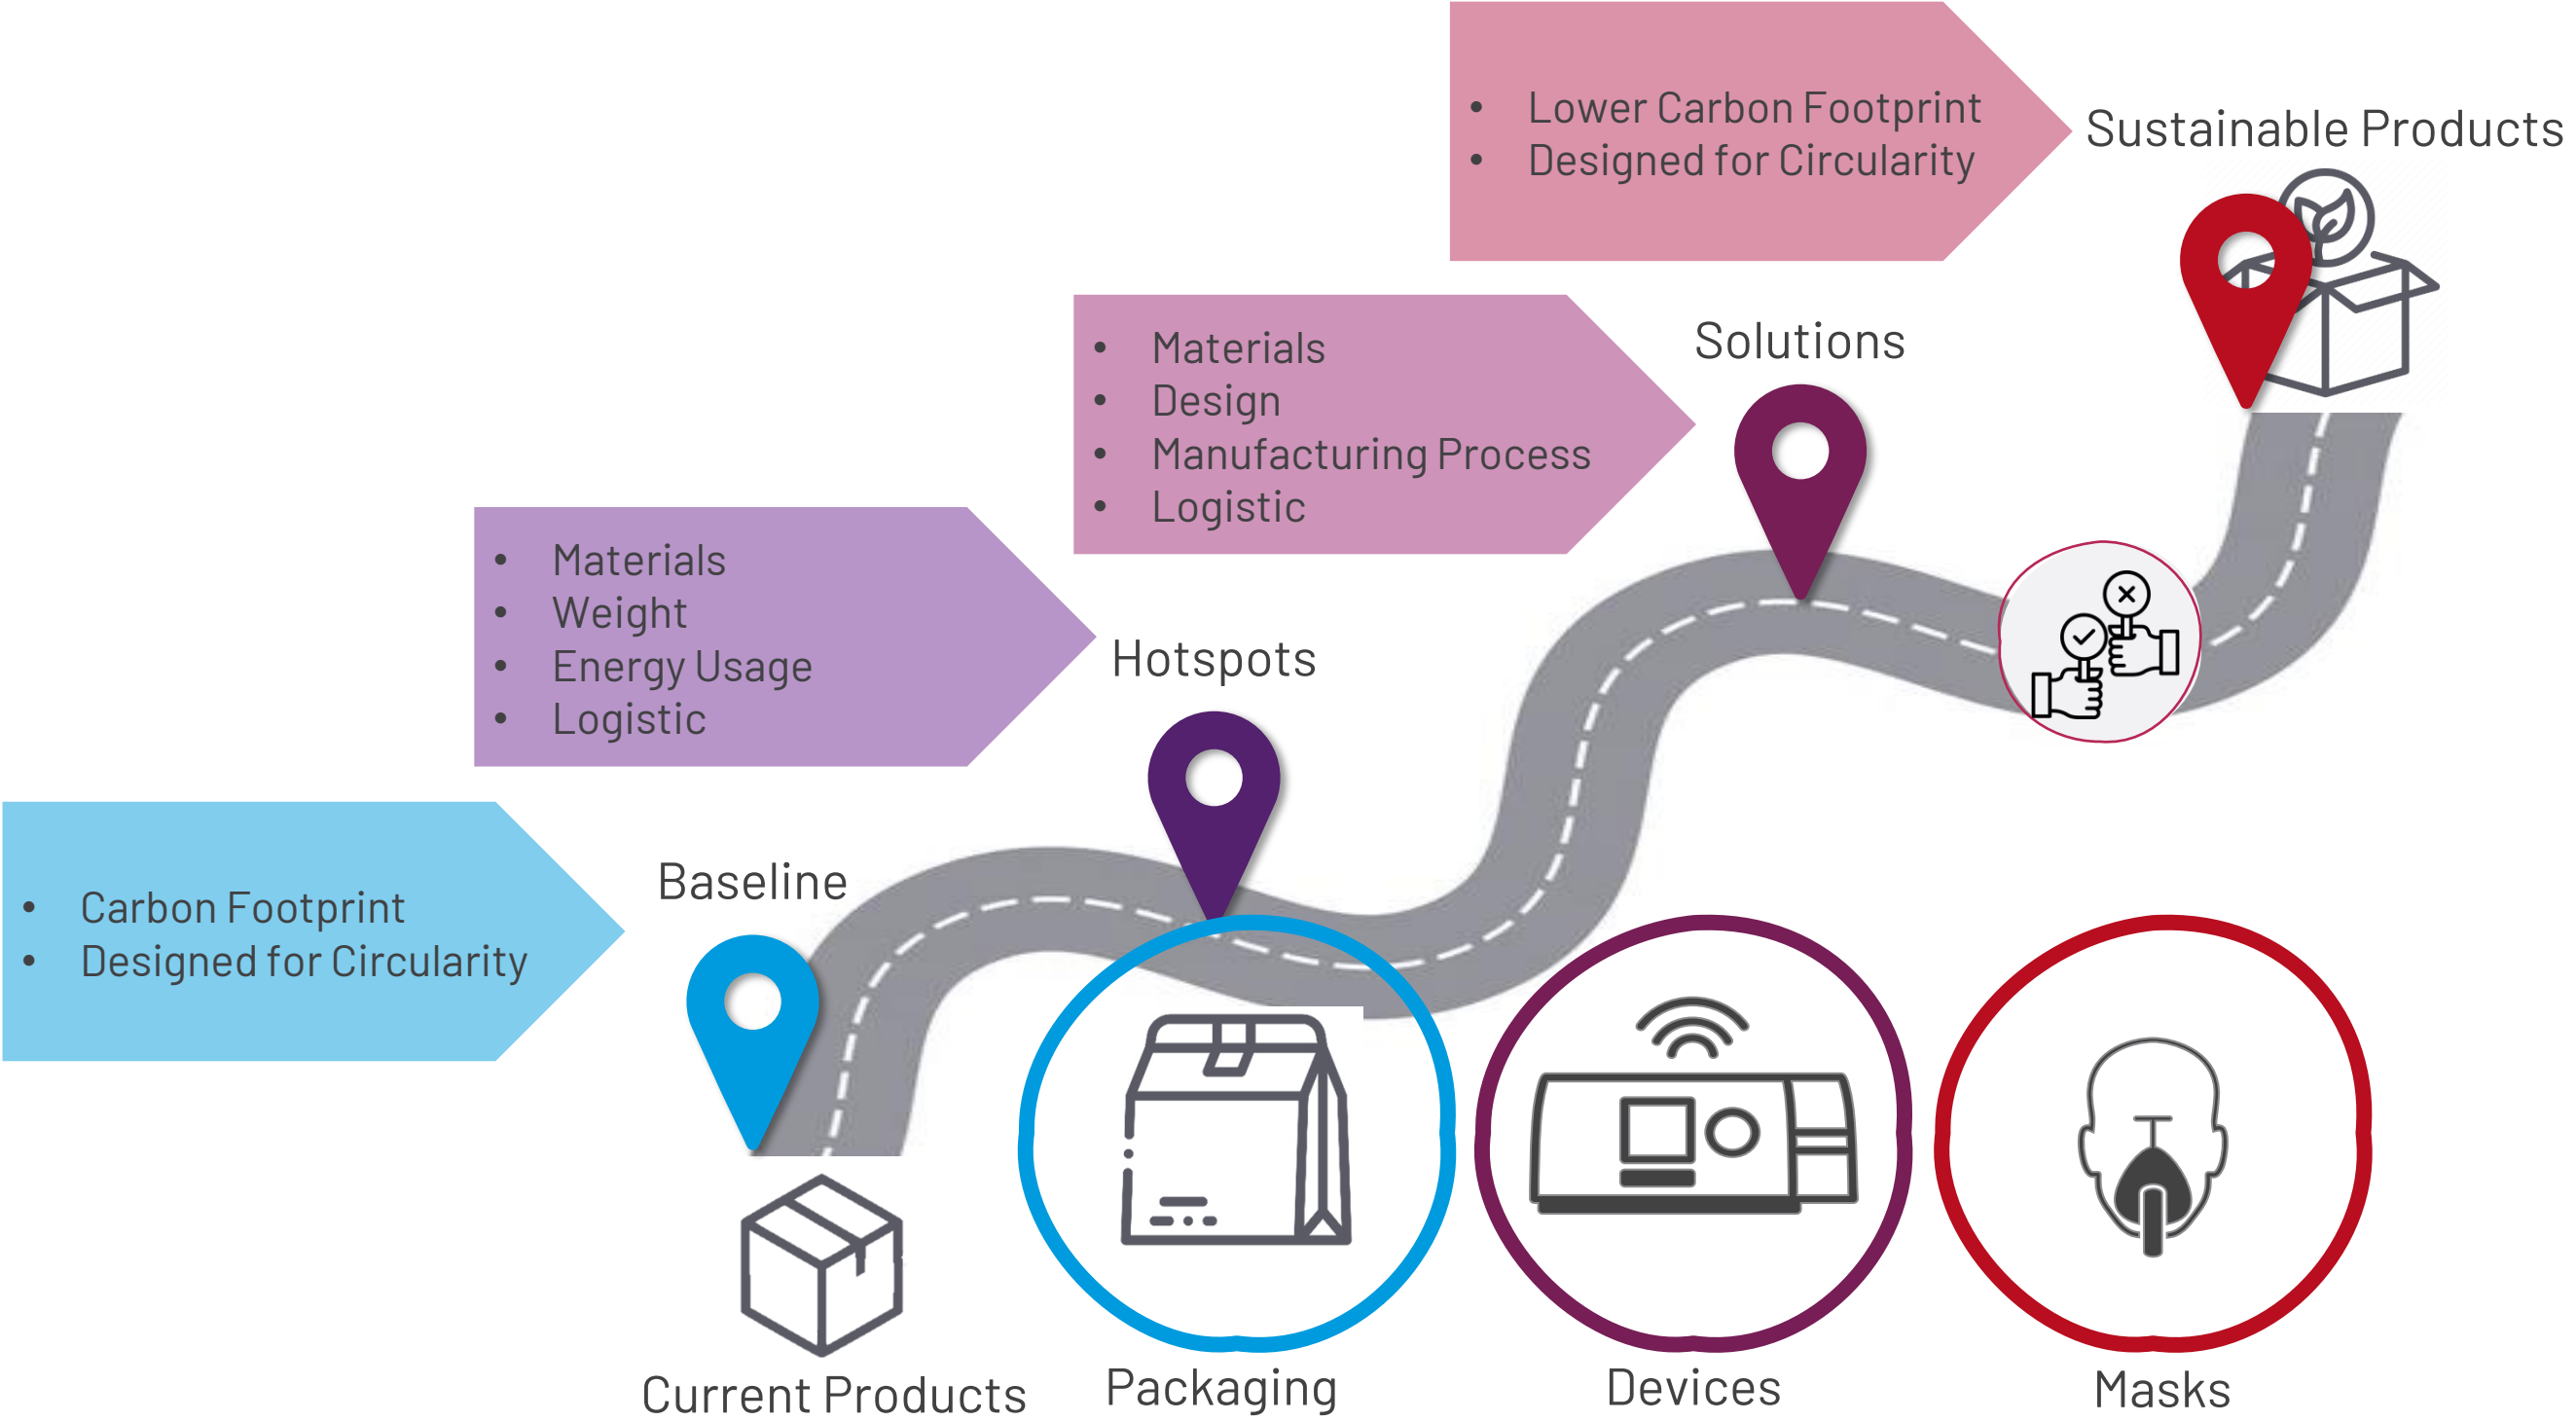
- Lower Carbon Footprint
- Designed for Circularity

Sustainable Products

- Materials
- Design
- Manufacturing Process
- Logistic

Solutions

- Materials
- Weight
- Energy Usage
- Logistic

Hotspots

- Carbon Footprint
- Designed for Circularity

Baseline

Current Products

Packaging

Devices

Masks